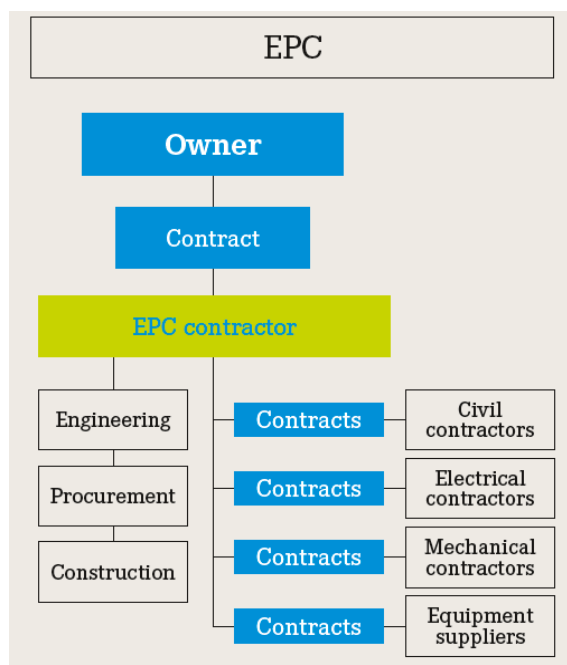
EPC

Owner

Contract

EPC contractor

Engineering

Procurement

Construction

Contracts

Civil contractors

Contracts

Electrical contractors

Contracts

Mechanical contractors

Contracts

Equipment suppliers